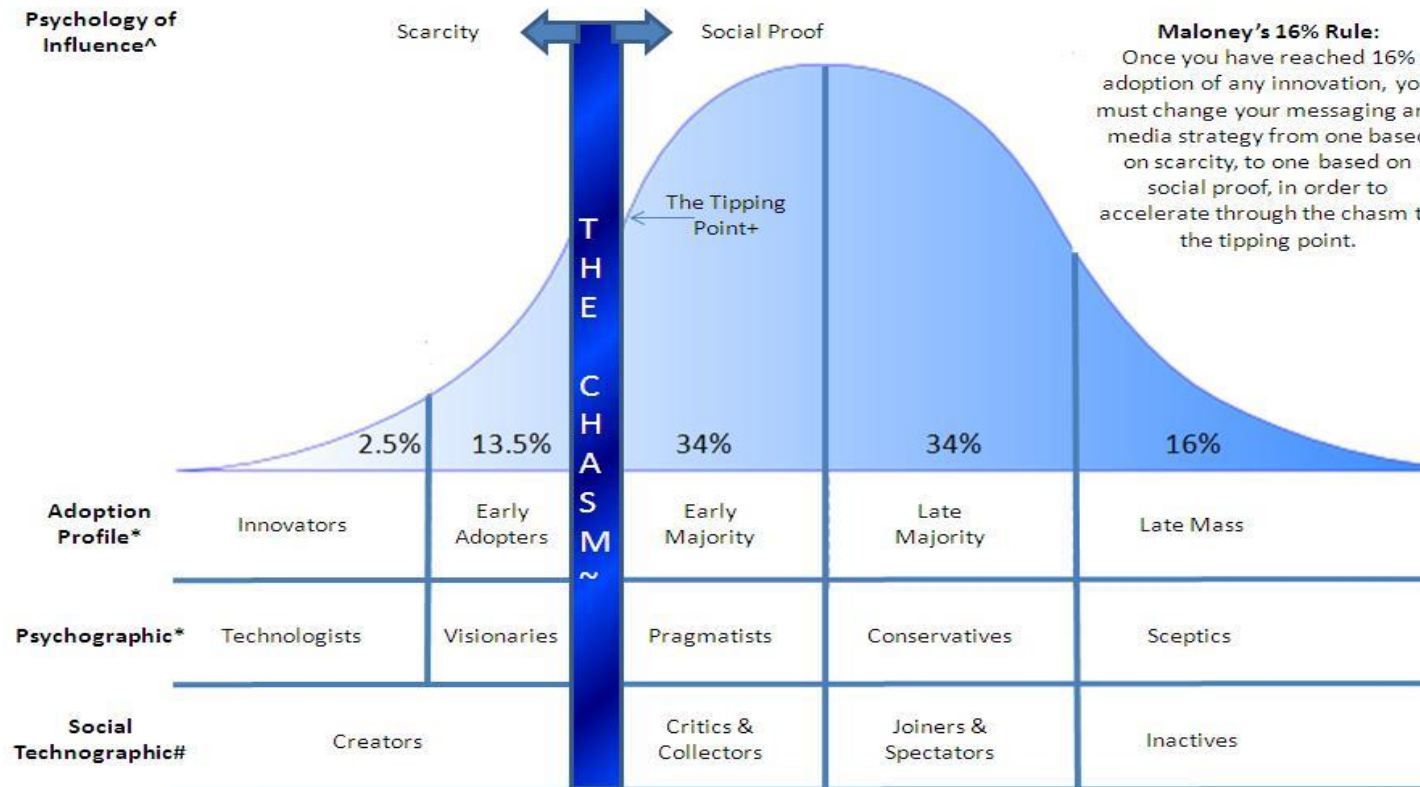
Psychology of Influence^

Scarcity

Social Proof

Maloney's 16% Rule:
Once you have reached 16% adoption of any innovation, yo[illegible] must change your messaging an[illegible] media strategy from one base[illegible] on scarcity, to one based on social proof, in order to accelerate through the chasm t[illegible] the tipping point.

The Tipping Point+

THE CHASM~

| | 2.5% | 13.5% | 34% | 34% | 16% |
|---|---|---|---|---|---|
| Adoption Profile* | Innovators | Early Adopters | Early Majority | Late Majority | Late Mass |
| Psychographic* | Technologists | Visionaries | Pragmatists | Conservatives | Sceptics |
| Social Technographic# | Creators | | Critics & Collectors | Joiners & Spectators | Inactives |